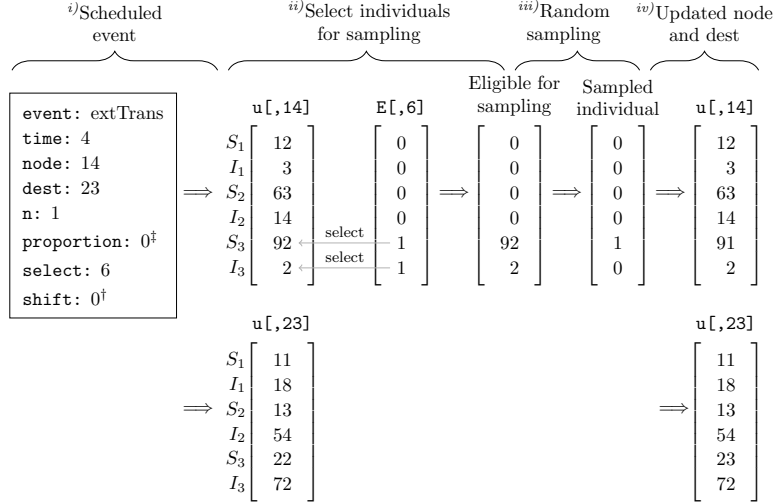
$^{i)}$Scheduled event

$^{ii)}$Select individuals for sampling

$^{iii)}$Random sampling

$^{iv)}$Updated node and dest

event: extTrans
time: 4
node: 14
dest: 23
n: 1
proportion: $0^{\ddagger}$
select: 6
shift: $0^{\dagger}$

$\Longrightarrow$

u[,14]

$\begin{matrix} S_1 \\ I_1 \\ S_2 \\ I_2 \\ S_3 \\ I_3 \end{matrix} \begin{bmatrix} 12 \\ 3 \\ 63 \\ 14 \\ 92 \\ 2 \end{bmatrix}$

select

select

E[,6]

$\begin{bmatrix} 0 \\ 0 \\ 0 \\ 0 \\ 1 \\ 1 \end{bmatrix}$

$\Longrightarrow$

Eligible for sampling

$\begin{bmatrix} 0 \\ 0 \\ 0 \\ 0 \\ 92 \\ 2 \end{bmatrix}$

$\Longrightarrow$

Sampled individual

$\begin{bmatrix} 0 \\ 0 \\ 0 \\ 0 \\ 1 \\ 0 \end{bmatrix}$

$\Longrightarrow$

u[,14]

$\begin{bmatrix} 12 \\ 3 \\ 63 \\ 14 \\ 91 \\ 2 \end{bmatrix}$

u[,23]

$\Longrightarrow$ $\begin{matrix} S_1 \\ I_1 \\ S_2 \\ I_2 \\ S_3 \\ I_3 \end{matrix} \begin{bmatrix} 11 \\ 18 \\ 13 \\ 54 \\ 22 \\ 72 \end{bmatrix}$

u[,23]

$\Longrightarrow$ $\begin{bmatrix} 11 \\ 18 \\ 13 \\ 54 \\ 23 \\ 72 \end{bmatrix}$